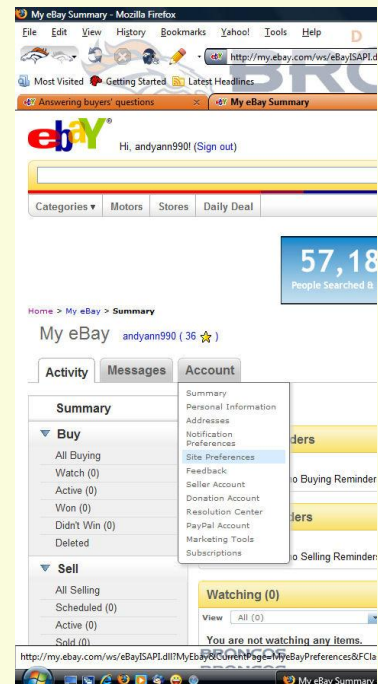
My eBay Summary - Mozilla Firefox
File Edit View History Bookmarks Yahoo! Tools Help
http://my.ebay.com/ws/eBayISAPI.d
Most Visited Getting Started Latest Headlines
Answering buyers' questions
My eBay Summary
ebY
Hi, andyann990! (Sign out)
Categories ▾ Motors Stores Daily Deal
57,18
People Searched &
Home > My eBay > Summary
My eBay andyann990 ( 36 )
Activity Messages Account
Summary
Personal Information
Addresses
Notification Preferences
Site Preferences
Feedback
Seller Account
Donation Account
Resolution Center
PayPal Account
Marketing Tools
Subscriptions
Summary
▼ Buy
All Buying
Watch (0)
Active (0)
Won (0)
Didn't Win (0)
Deleted
▼ Sell
All Selling
Scheduled (0)
Active (0)
Sold (0)
ders
o Buying Reminder
ders
o Selling Reminder
Watching (0)
View All (0)
You are not watching any items.
http://my.ebay.com/ws/eBayISAPI.dll?MyEbay&CurrentPage=MyeBayPreferences&FCla
My eBay Summary